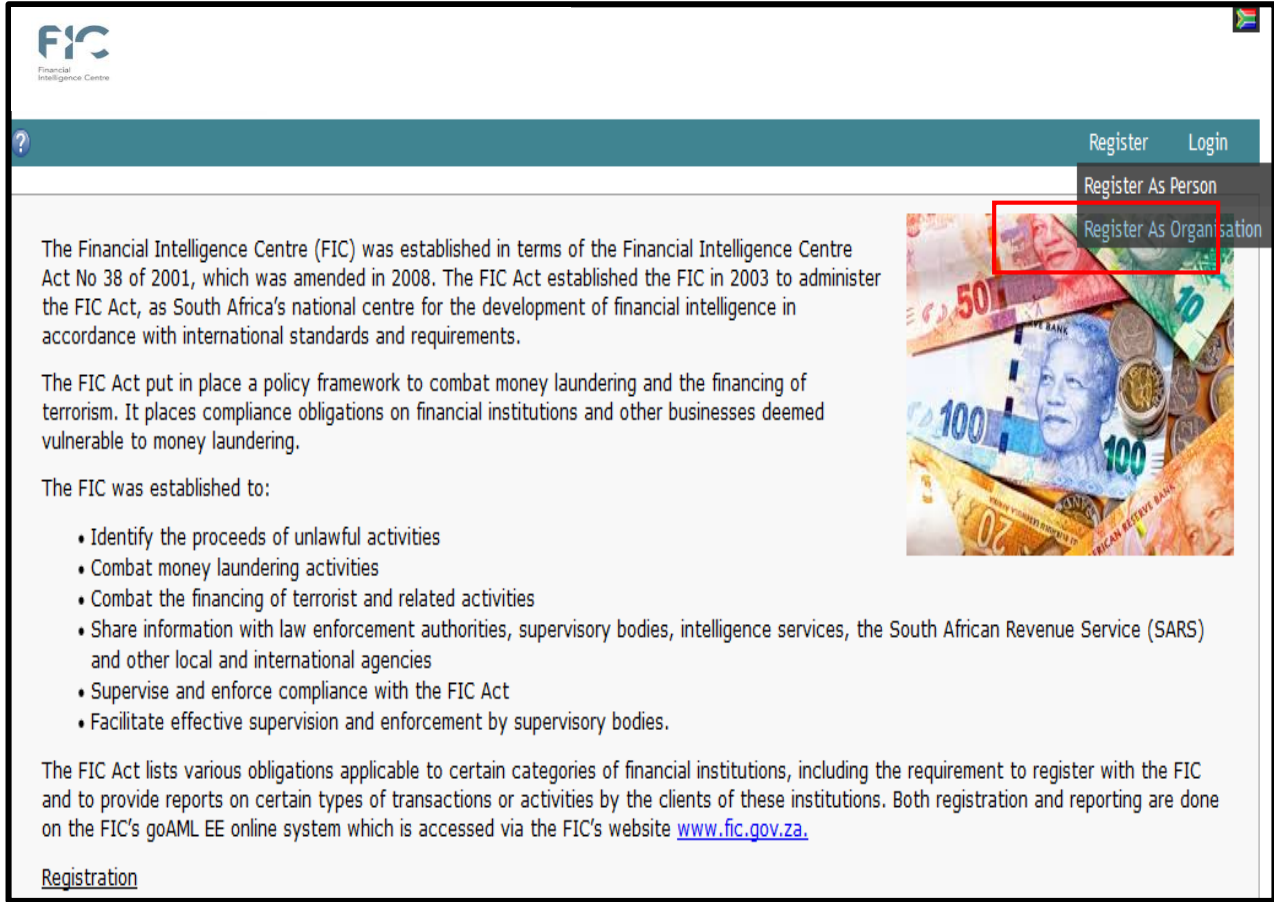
FIC
Financial Intelligence Centre

?

Register Login

Register As Person
Register As Organisation

The Financial Intelligence Centre (FIC) was established in terms of the Financial Intelligence Centre Act No 38 of 2001, which was amended in 2008. The FIC Act established the FIC in 2003 to administer the FIC Act, as South Africa's national centre for the development of financial intelligence in accordance with international standards and requirements.

The FIC Act put in place a policy framework to combat money laundering and the financing of terrorism. It places compliance obligations on financial institutions and other businesses deemed vulnerable to money laundering.

The FIC was established to:

• Identify the proceeds of unlawful activities
• Combat money laundering activities
• Combat the financing of terrorist and related activities
• Share information with law enforcement authorities, supervisory bodies, intelligence services, the South African Revenue Service (SARS) and other local and international agencies
• Supervise and enforce compliance with the FIC Act
• Facilitate effective supervision and enforcement by supervisory bodies.

The FIC Act lists various obligations applicable to certain categories of financial institutions, including the requirement to register with the FIC and to provide reports on certain types of transactions or activities by the clients of these institutions. Both registration and reporting are done on the FIC's goAML EE online system which is accessed via the FIC's website www.fic.gov.za.

Registration